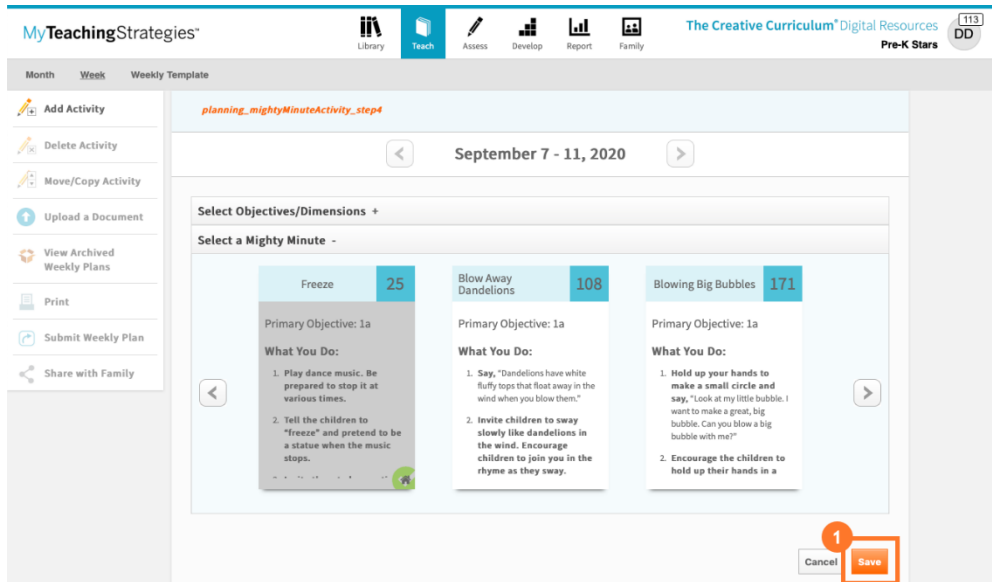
MyTeachingStrategies™

Library Teach Assess Develop Report Family

The Creative Curriculum® Digital Resources
Pre-K Stars

113
DD

Month Week Weekly Template

Add Activity
Delete Activity
Move/Copy Activity
Upload a Document
View Archived Weekly Plans
Print
Submit Weekly Plan
Share with Family

planning_mightyMinuteActivity_step4

September 7 - 11, 2020

Select Objectives/Dimensions +

Select a Mighty Minute -

Freeze 25

Primary Objective: 1a

What You Do:

1. Play dance music. Be prepared to stop it at various times.

2. Tell the children to "freeze" and pretend to be a statue when the music stops.

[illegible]

Blow Away Dandelions 108

Primary Objective: 1a

What You Do:

1. Say, "Dandelions have white fluffy tops that float away in the wind when you blow them."

2. Invite children to sway slowly like dandelions in the wind. Encourage children to join you in the rhyme as they sway.

Blowing Big Bubbles 171

Primary Objective: 1a

What You Do:

1. Hold up your hands to make a small circle and say, "Look at my little bubble. I want to make a great, big bubble. Can you blow a big bubble with me?"

2. Encourage the children to hold up their hands in a

1

Cancel Save